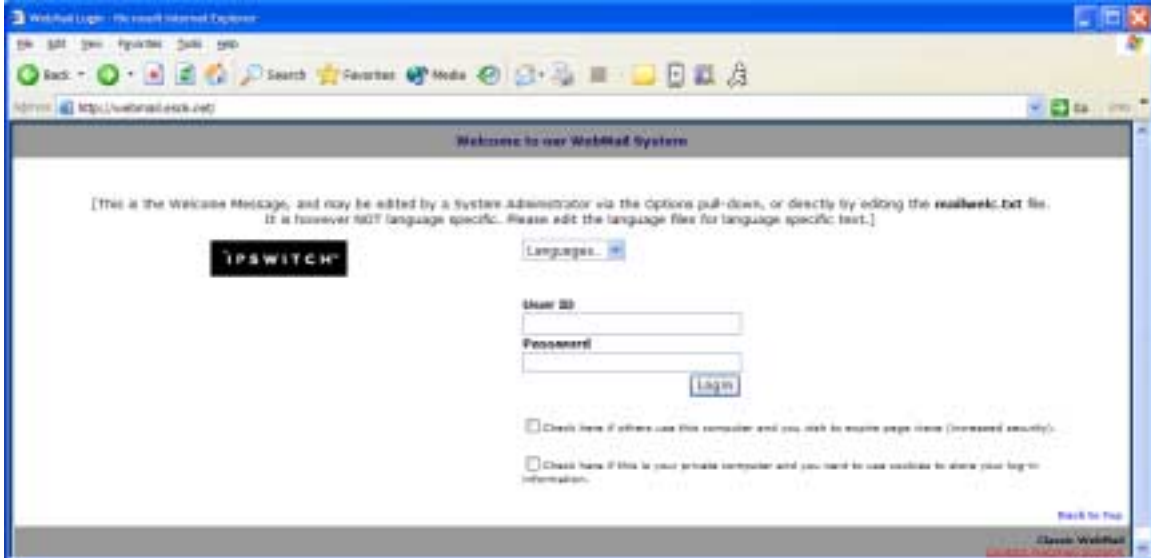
WebMail Login - Microsoft Internet Explorer

File Edit View Favorites Tools Help

Back Search Favorites Media

Address http://webmail.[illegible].net/ Go Links

Welcome to our WebMail System

[This is the Welcome Message, and may be edited by a System Administrator via the Options pull-down, or directly by editing the mailwelc.txt file. It is however NOT language specific. Please edit the language files for language specific text.]

IPSWITCH

Languages...

User ID

Password

Log In

Check here if others use this computer and you wish to expire page views (increased security).

Check here if this is your private computer and you want to use cookies to store your log-in information.

Back to Top

Classic WebMail
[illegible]